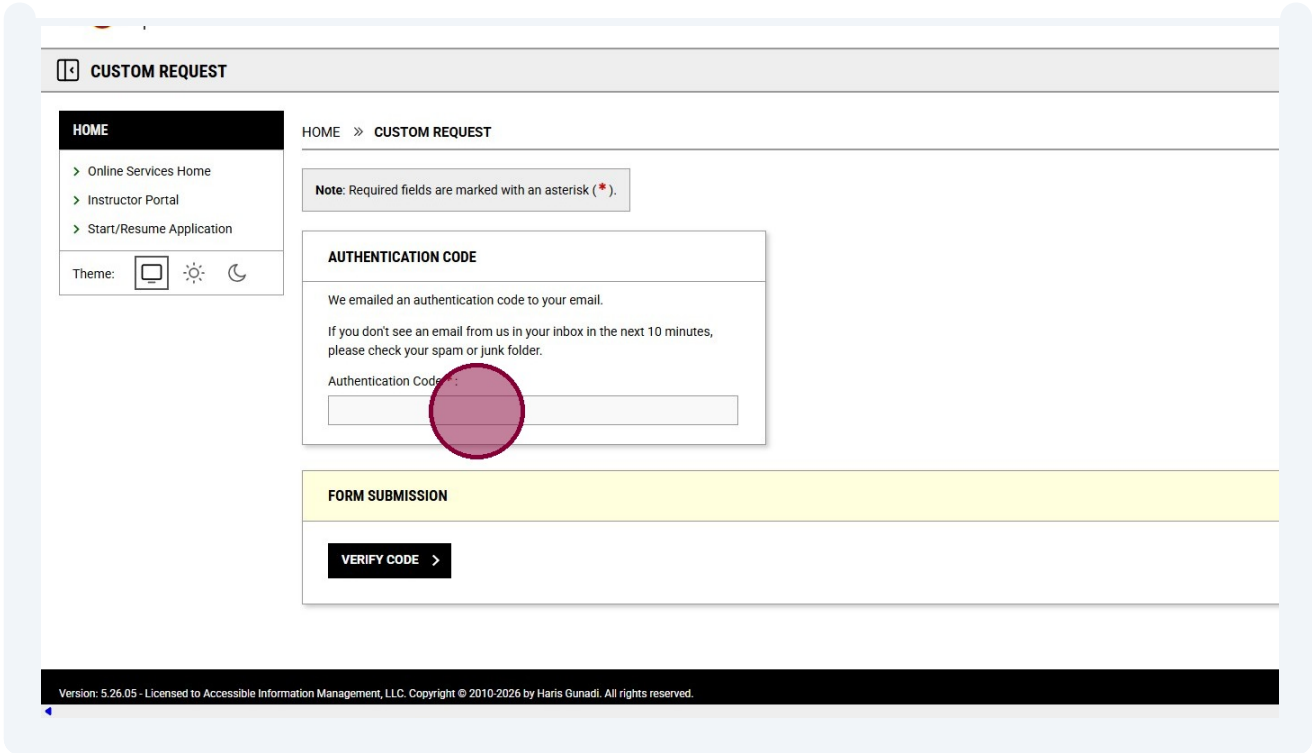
CUSTOM REQUEST

HOME

Online Services Home
Instructor Portal
Start/Resume Application

Theme:

HOME » CUSTOM REQUEST

Note: Required fields are marked with an asterisk (*).

AUTHENTICATION CODE

We emailed an authentication code to your email.

If you don't see an email from us in your inbox in the next 10 minutes, please check your spam or junk folder.

Authentication Code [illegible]:

FORM SUBMISSION

VERIFY CODE

Version: 5.26.05 - Licensed to Accessible Information Management, LLC. Copyright © 2010-2026 by Haris Gunadi. All rights reserved.